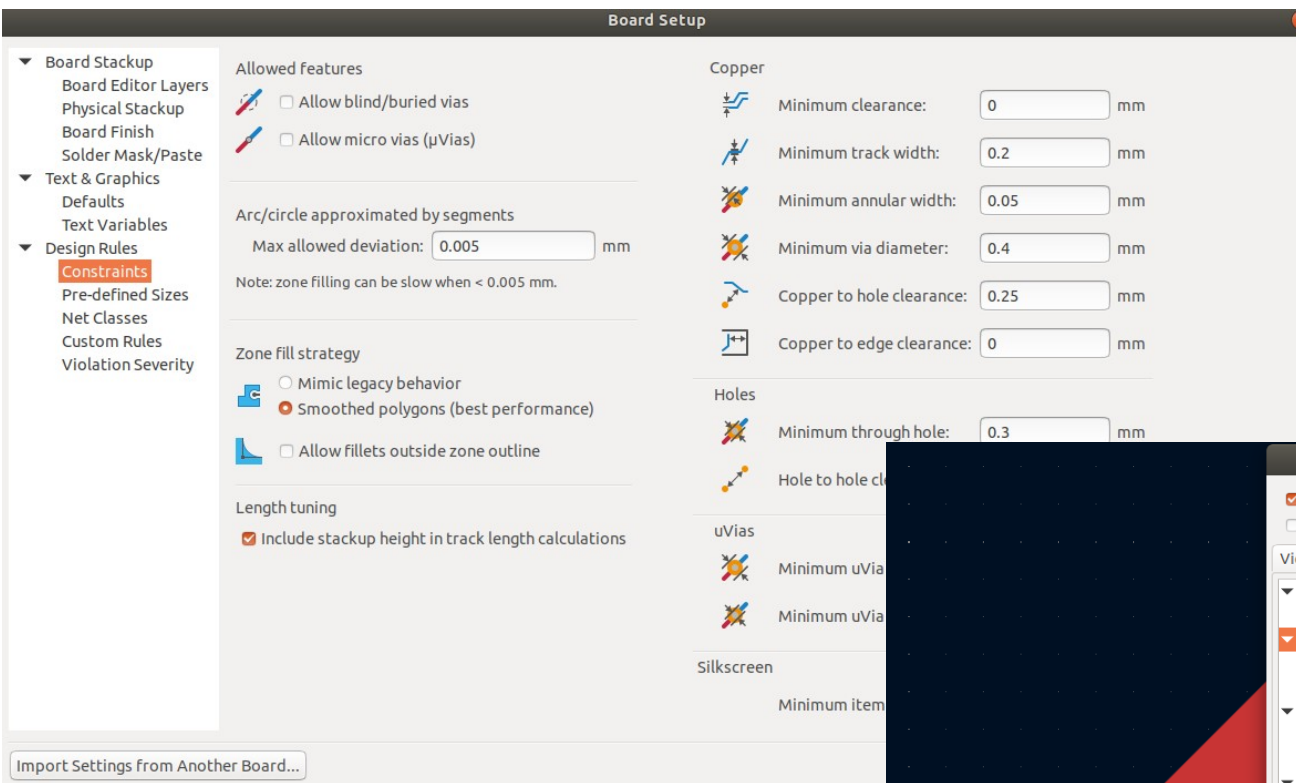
Board Setup

Board Stackup
Board Editor Layers
Physical Stackup
Board Finish
Solder Mask/Paste
Text & Graphics
Defaults
Text Variables
Design Rules
Constraints
Pre-defined Sizes
Net Classes
Custom Rules
Violation Severity

Allowed features
Allow blind/buried vias
Allow micro vias (μVias)

Arc/circle approximated by segments
Max allowed deviation: 0.005 mm
Note: zone filling can be slow when < 0.005 mm.

Zone fill strategy
Mimic legacy behavior
Smoothed polygons (best performance)
Allow fillets outside zone outline

Length tuning
Include stackup height in track length calculations

Copper
Minimum clearance: 0 mm
Minimum track width: 0.2 mm
Minimum annular width: 0.05 mm
Minimum via diameter: 0.4 mm
Copper to hole clearance: 0.25 mm
Copper to edge clearance: 0 mm

Holes
Minimum through hole: 0.3 mm
Hole to hole cl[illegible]

uVias
Minimum uVia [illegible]
Minimum uVia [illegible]

Silkscreen
Minimum item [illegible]

Vi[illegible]

Import Settings from Another Board...